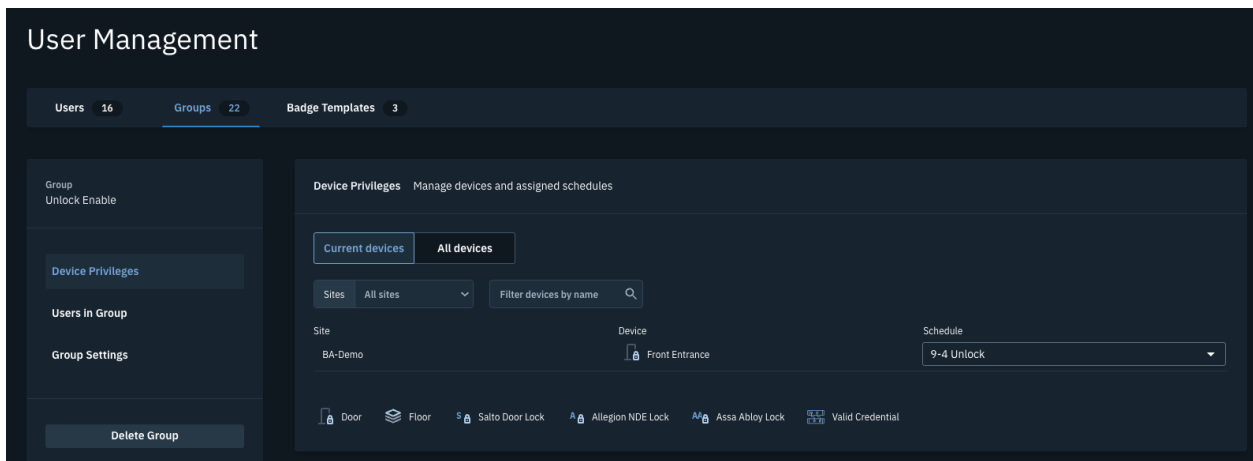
User Management

Users 16 Groups 22 Badge Templates 3

Group
Unlock Enable

Device Privileges

Users in Group

Group Settings

Delete Group

Device Privileges Manage devices and assigned schedules

Current devices All devices

Sites All sites

Filter devices by name

| Site | Device | Schedule |
|---|---|---|
| BA-Demo | Front Entrance | 9-4 Unlock |

Door Floor Salto Door Lock Allegion NDE Lock Assa Abloy Lock Valid Credential